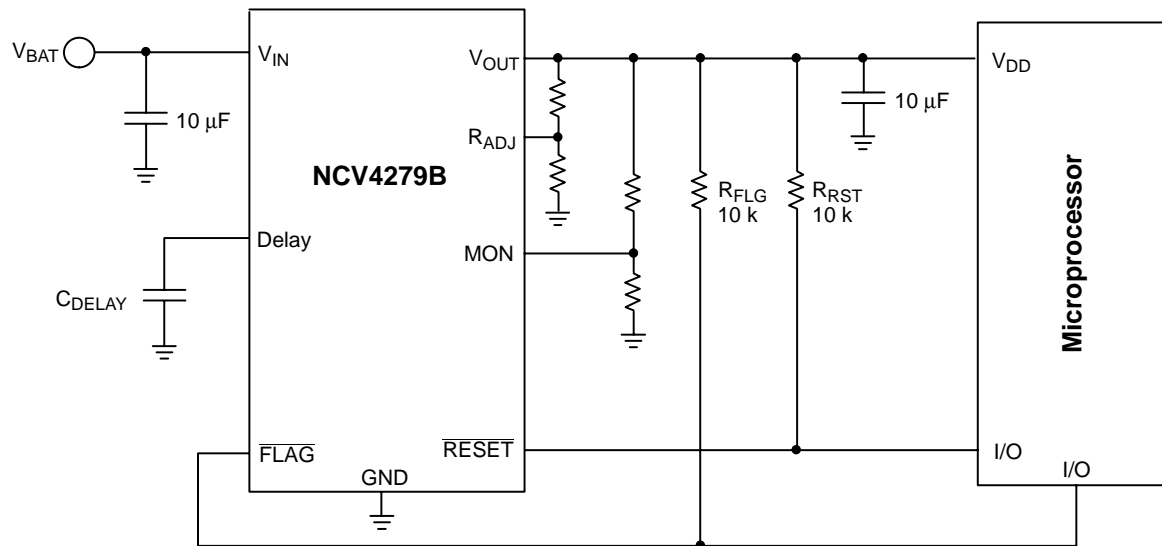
$V_{BAT}$

$V_{IN}$

10 μF

NCV4279B

Delay

$C_{DELAY}$

$\overline{FLAG}$

GND

$V_{OUT}$

$R_{ADJ}$

MON

$\overline{RESET}$

$R_{FLG}$
10 k

$R_{RST}$
10 k

10 μF

$V_{DD}$

Microprocessor

I/O

I/O